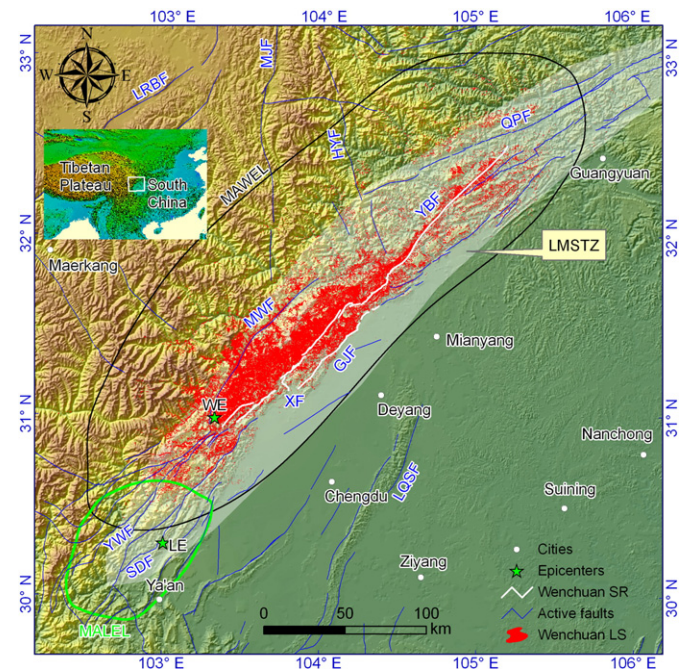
103° E
104° E
105° E
106° E
33° N
32° N
31° N
30° N
33° N
32° N
31° N
30° N
103° E
104° E
105° E
106° E
N
S
W
E
LRBF
MJF
Tibetan Plateau
South China
MAWEL
HYF
QPF
Guangyuan
YBF
LMSTZ
Maerkang
MWF
Mianyang
GJF
WE
XF
Deyang
Nanchong
Chengdu
LQSF
Suining
YWF
LE
SDF
Ziyang
Ya'an
MALEL
0
50
100
km
Cities
Epicenters
Wenchuan SR
Active faults
Wenchuan LS